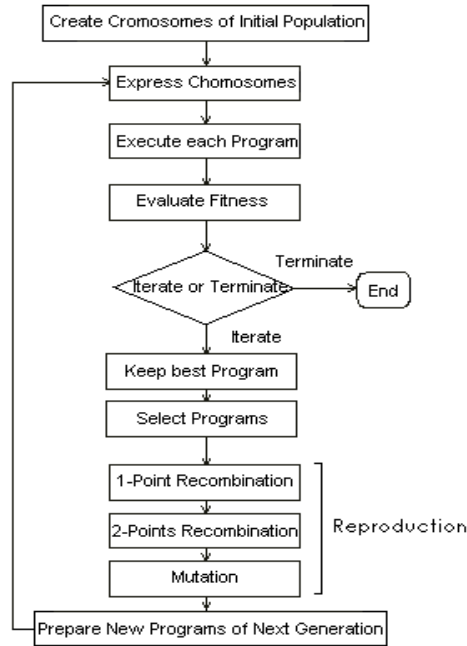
Create Cromosomes of Initial Population

Express Chomosomes

Execute each Program

Evaluate Fitness

Iterate or Terminate

Terminate

End

Iterate

Keep best Program

Select Programs

1-Point Recombination

2-Points Recombination

Mutation

Reproduction

Prepare New Programs of Next Generation